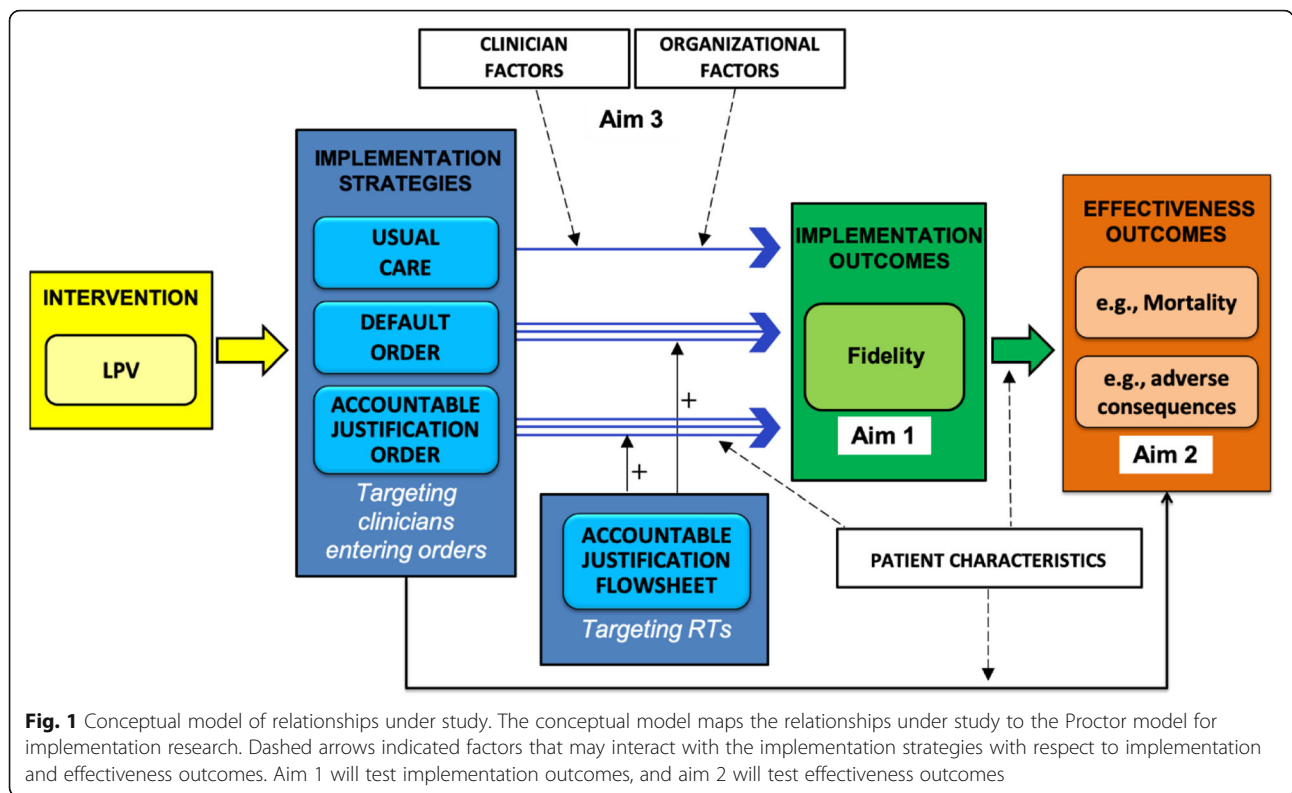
CLINICIAN FACTORS

ORGANIZATIONAL FACTORS

Aim 3

INTERVENTION

LPV

IMPLEMENTATION STRATEGIES

USUAL CARE

DEFAULT ORDER

ACCOUNTABLE JUSTIFICATION ORDER

Targeting clinicians entering orders

+

+

ACCOUNTABLE JUSTIFICATION FLOWSHEET

Targeting RTs

IMPLEMENTATION OUTCOMES

Fidelity

Aim 1

PATIENT CHARACTERISTICS

EFFECTIVENESS OUTCOMES

e.g., Mortality

e.g., adverse consequences

Aim 2

**Fig. 1** Conceptual model of relationships under study. The conceptual model maps the relationships under study to the Proctor model for implementation research. Dashed arrows indicated factors that may interact with the implementation strategies with respect to implementation and effectiveness outcomes. Aim 1 will test implementation outcomes, and aim 2 will test effectiveness outcomes